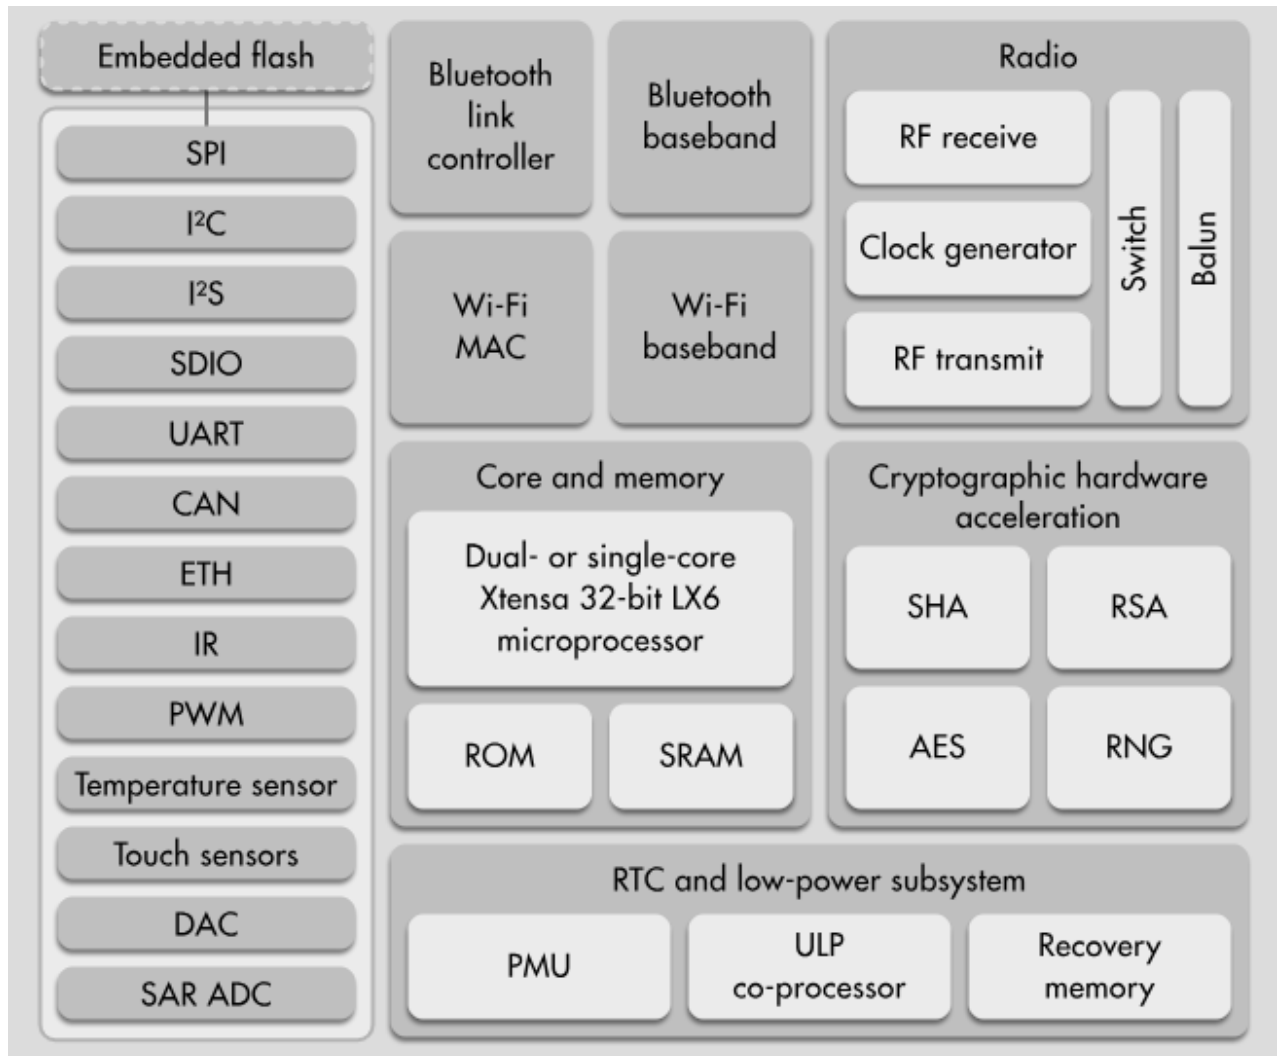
Embedded flash

SPI

I²C

I²S

SDIO

UART

CAN

ETH

IR

PWM

Temperature sensor

Touch sensors

DAC

SAR ADC

Bluetooth link controller

Bluetooth baseband

Radio

RF receive

Clock generator

RF transmit

Switch

Balun

Wi-Fi MAC

Wi-Fi baseband

Core and memory

Dual- or single-core Xtensa 32-bit LX6 microprocessor

ROM

SRAM

Cryptographic hardware acceleration

SHA

RSA

AES

RNG

RTC and low-power subsystem

PMU

ULP co-processor

Recovery memory